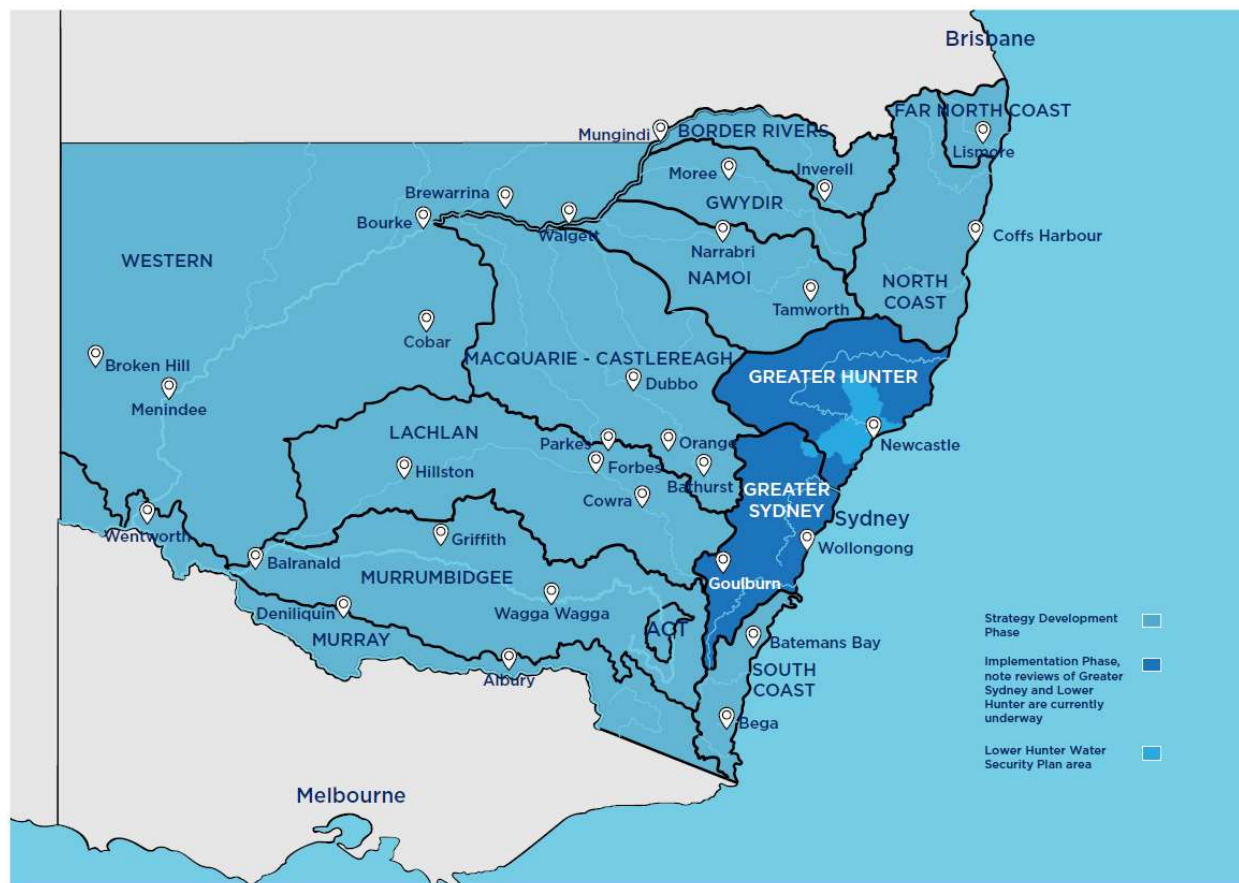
Brisbane

FAR NORTH COAST

Lismore

Mungindi

BORDER RIVERS

Moree

Inverell

GWYDIR

Brewarrina

Bourke

Walgett

Narrabri

Coffs Harbour

WESTERN

NAMOI

Tamworth

NORTH COAST

Cobar

Broken Hill

MACQUARIE - CASTLEREAGH

Dubbo

GREATER HUNTER

Menindee

Newcastle

LACHLAN

Parkes

Orange

Hillston

Forbes

Bathurst

GREATER SYDNEY

Cowra

Sydney

Wentworth

Griffith

Wollongong

Balranald

MURRUMBIDGEE

Goulburn

Deniliquin

Wagga Wagga

MURRAY

ACT

Batemans Bay

Albury

SOUTH COAST

Bega

Melbourne

Strategy Development Phase

Implementation Phase, note reviews of Greater Sydney and Lower Hunter are currently underway

Lower Hunter Water Security Plan area